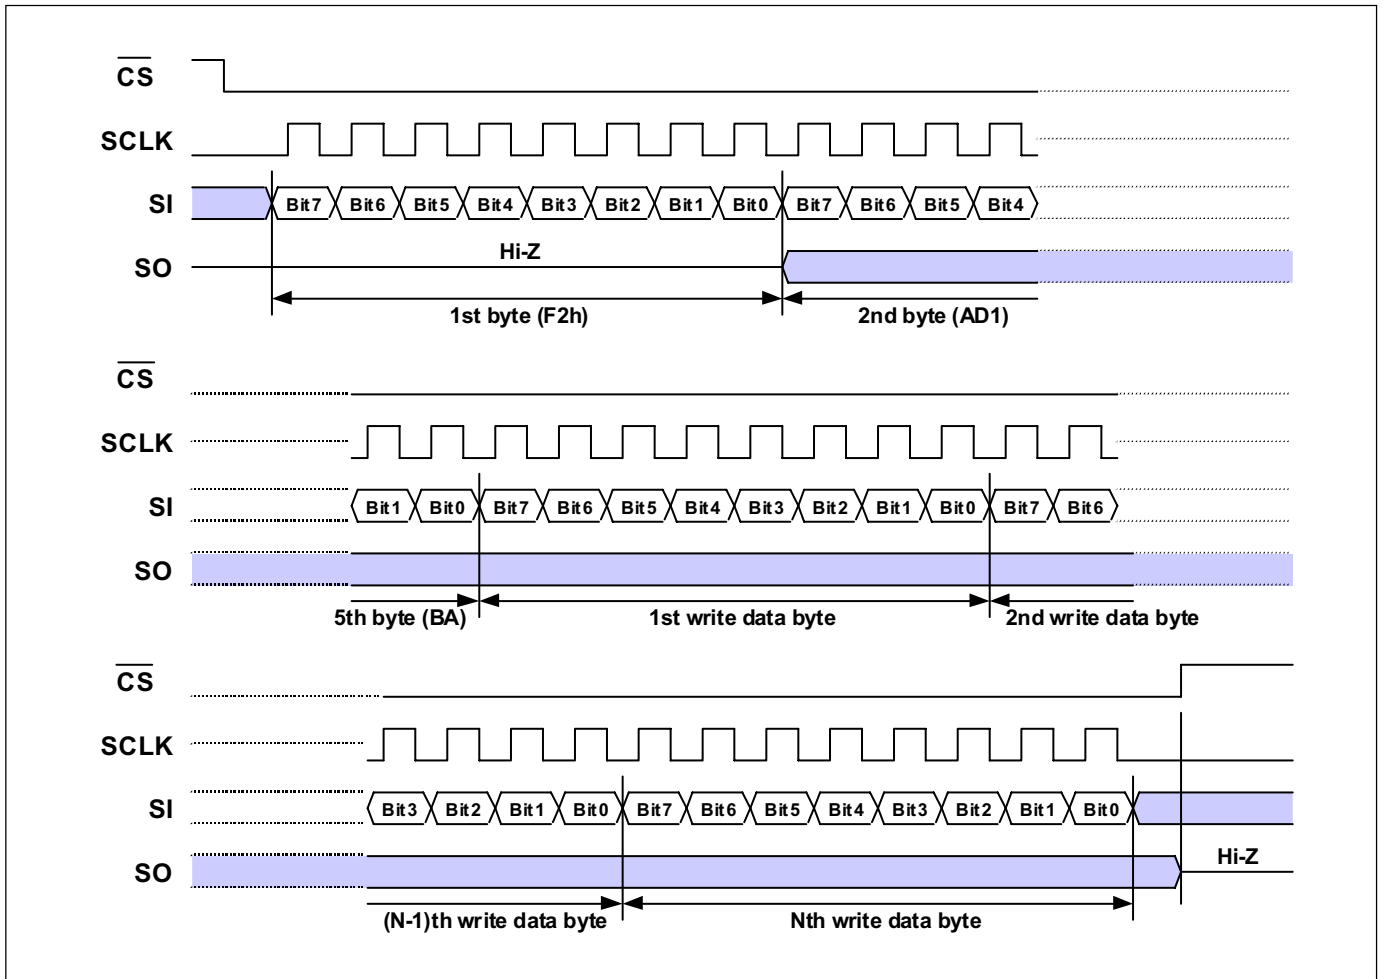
$\overline{CS}$

SCLK

SI

Bit7 Bit6 Bit5 Bit4 Bit3 Bit2 Bit1 Bit0 Bit7 Bit6 Bit5 Bit4

SO

Hi-Z

1st byte (F2h)

2nd byte (AD1)

$\overline{CS}$

SCLK

SI

Bit1 Bit0 Bit7 Bit6 Bit5 Bit4 Bit3 Bit2 Bit1 Bit0 Bit7 Bit6

SO

5th byte (BA)

1st write data byte

2nd write data byte

$\overline{CS}$

SCLK

SI

Bit3 Bit2 Bit1 Bit0 Bit7 Bit6 Bit5 Bit4 Bit3 Bit2 Bit1 Bit0

SO

Hi-Z

(N-1)th write data byte

Nth write data byte